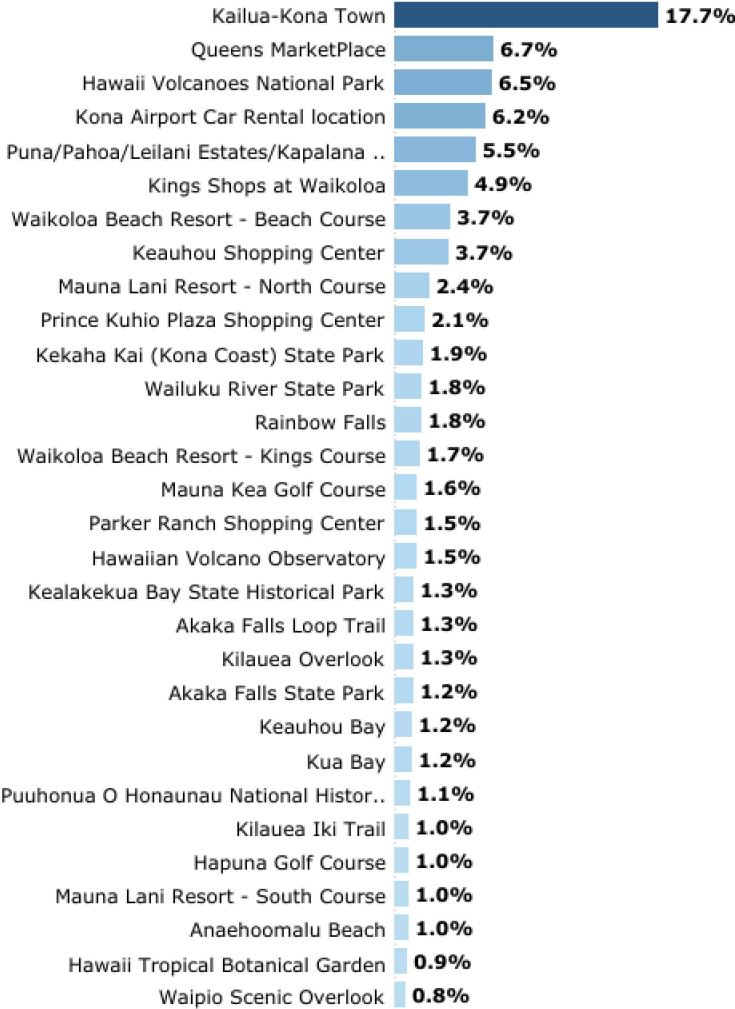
| | |
|---|---|
| Kailua-Kona Town | 17.7% |
| Queens MarketPlace | 6.7% |
| Hawaii Volcanoes National Park | 6.5% |
| Kona Airport Car Rental location | 6.2% |
| Puna/Pahoa/Leilani Estates/Kapalana .. | 5.5% |
| Kings Shops at Waikoloa | 4.9% |
| Waikoloa Beach Resort - Beach Course | 3.7% |
| Keauhou Shopping Center | 3.7% |
| Mauna Lani Resort - North Course | 2.4% |
| Prince Kuhio Plaza Shopping Center | 2.1% |
| Kekaha Kai (Kona Coast) State Park | 1.9% |
| Wailuku River State Park | 1.8% |
| Rainbow Falls | 1.8% |
| Waikoloa Beach Resort - Kings Course | 1.7% |
| Mauna Kea Golf Course | 1.6% |
| Parker Ranch Shopping Center | 1.5% |
| Hawaiian Volcano Observatory | 1.5% |
| Kealakekua Bay State Historical Park | 1.3% |
| Akaka Falls Loop Trail | 1.3% |
| Kilauea Overlook | 1.3% |
| Akaka Falls State Park | 1.2% |
| Keauhou Bay | 1.2% |
| Kua Bay | 1.2% |
| Puuhonua O Honaunau National Histor.. | 1.1% |
| Kilauea Iki Trail | 1.0% |
| Hapuna Golf Course | 1.0% |
| Mauna Lani Resort - South Course | 1.0% |
| Anaehoomalu Beach | 1.0% |
| Hawaii Tropical Botanical Garden | 0.9% |
| Waipio Scenic Overlook | 0.8% |